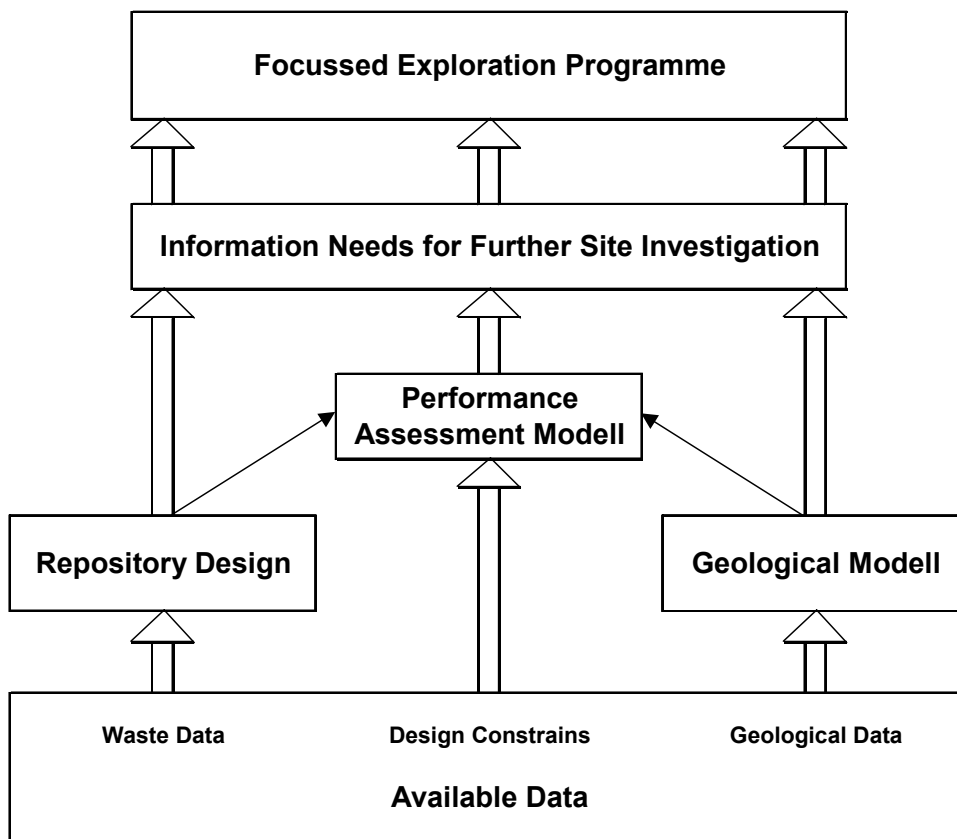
Focussed Exploration Programme

Information Needs for Further Site Investigation

Performance Assessment Modell

Repository Design

Geological Modell

Waste Data

Design Constrains

Geological Data

Available Data